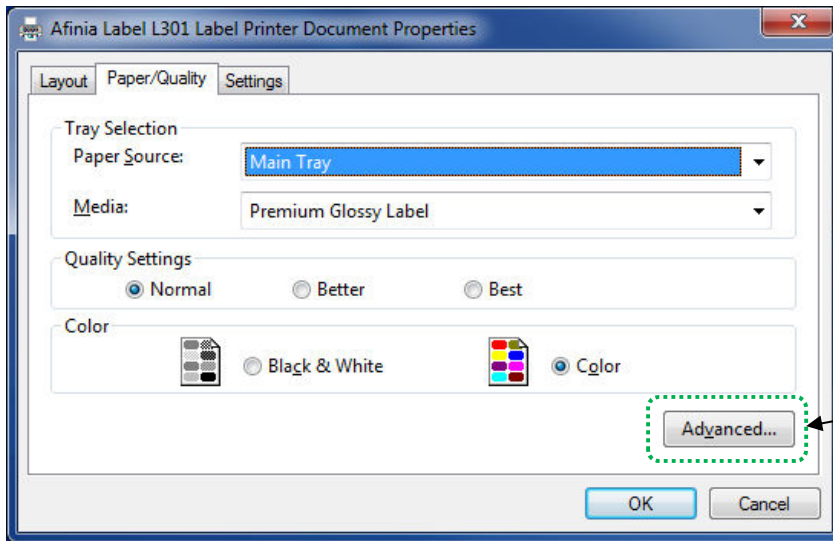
Afinia Label L301 Label Printer Document Properties

Layout | Paper/Quality | Settings

Tray Selection

Paper Source: Main Tray

Media: Premium Glossy Label

Quality Settings

Normal Better Best

Color

Black & White Color

Advanced...

OK Cancel